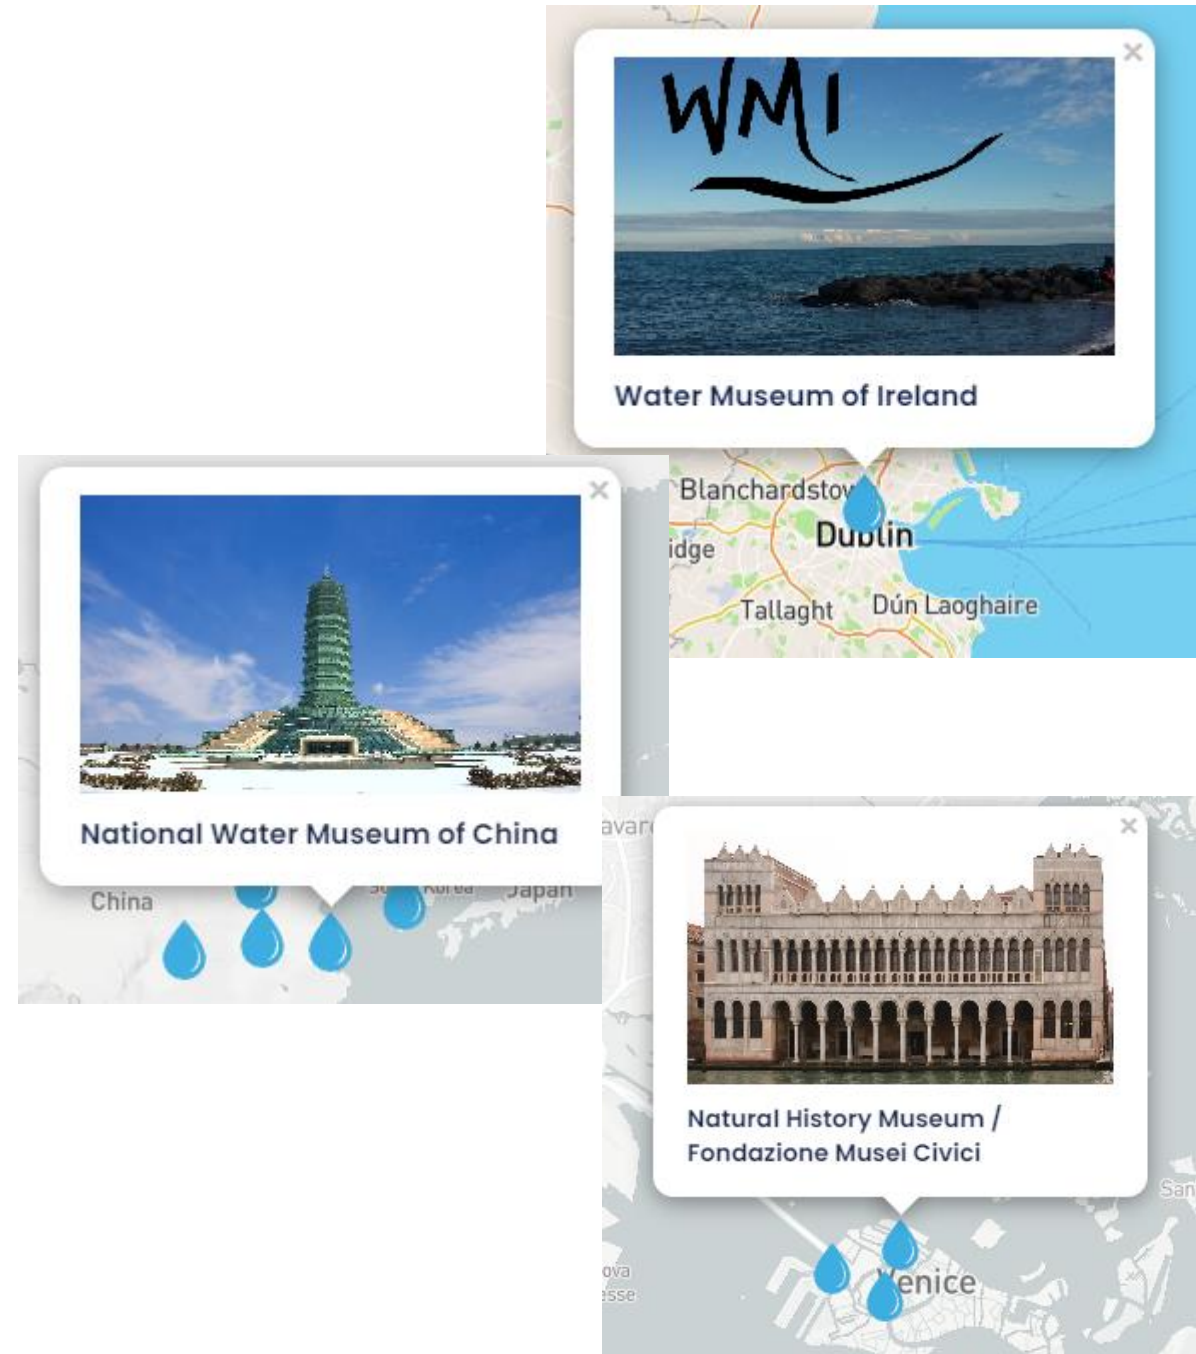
×

WMI

Water Museum of Ireland

Blanchardstow

idge

Dublin

Tallaght

Dún Laoghaire

×

National Water Museum of China

China

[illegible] Korea

Japan

avar

×

Natural History Museum / Fondazione Musei Civici

San

ova

esse

enice